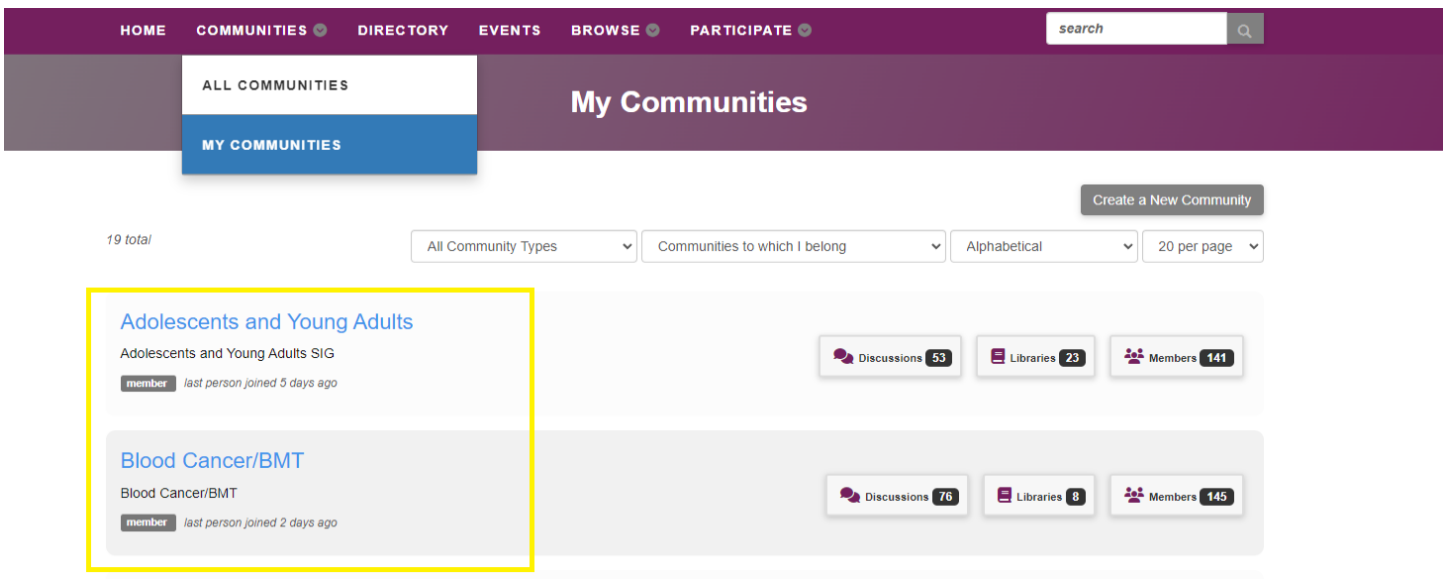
HOME COMMUNITIES DIRECTORY EVENTS BROWSE PARTICIPATE

search

ALL COMMUNITIES

MY COMMUNITIES

My Communities

Create a New Community

19 total

All Community Types | Communities to which I belong | Alphabetical | 20 per page

Adolescents and Young Adults

Adolescents and Young Adults SIG

member last person joined 5 days ago

Discussions 53 Libraries 23 Members 141

Blood Cancer/BMT

Blood Cancer/BMT

member last person joined 2 days ago

Discussions 76 Libraries 8 Members 145